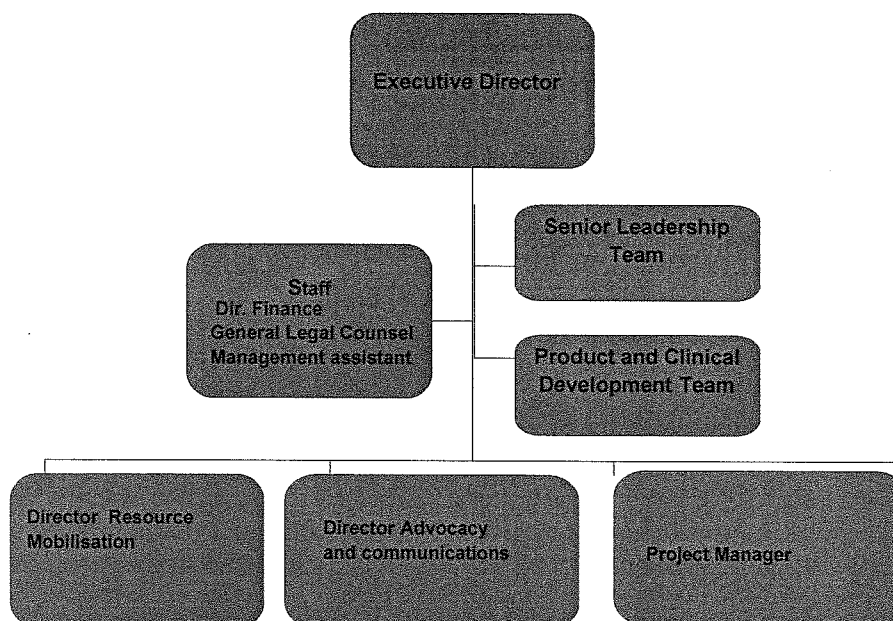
Executive Director

Senior Leadership Team

Staff
Dir. Finance
General Legal Counsel
Management assistant

Product and Clinical Development Team

Director Resource Mobilisation

Director Advocacy and communications

Project Manager